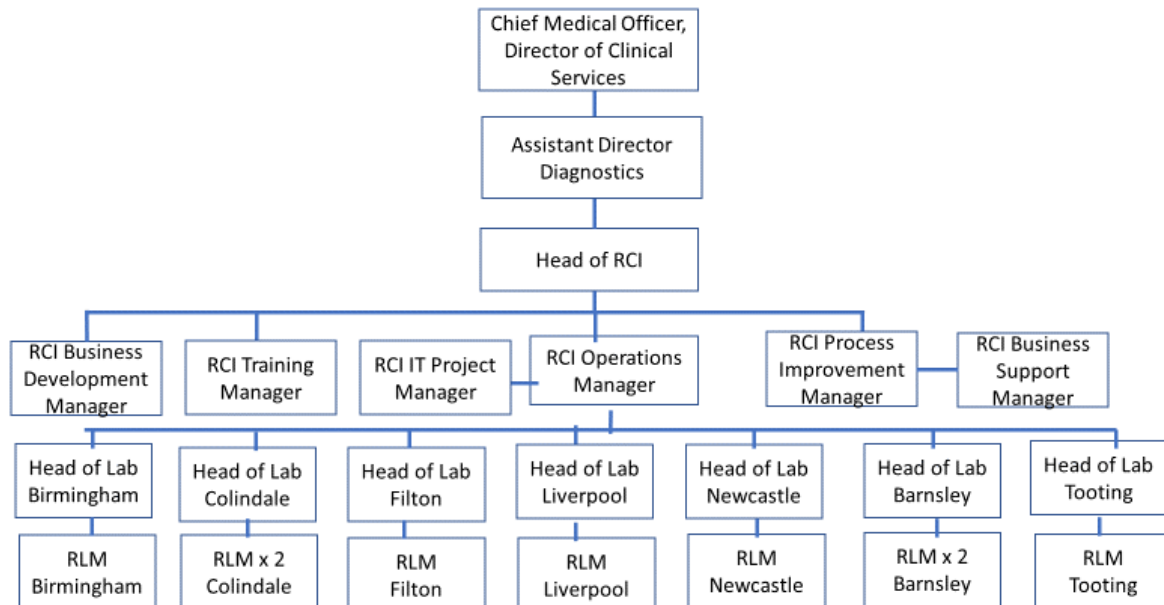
Chief Medical Officer, Director of Clinical Services

Assistant Director Diagnostics

Head of RCI

RCI Business Development Manager

RCI Training Manager

RCI IT Project Manager

RCI Operations Manager

RCI Process Improvement Manager

RCI Business Support Manager

Head of Lab Birmingham

RLM Birmingham

Head of Lab Colindale

RLM x 2 Colindale

Head of Lab Filton

RLM Filton

Head of Lab Liverpool

RLM Liverpool

Head of Lab Newcastle

RLM Newcastle

Head of Lab Barnsley

RLM x 2 Barnsley

Head of Lab Tooting

RLM Tooting